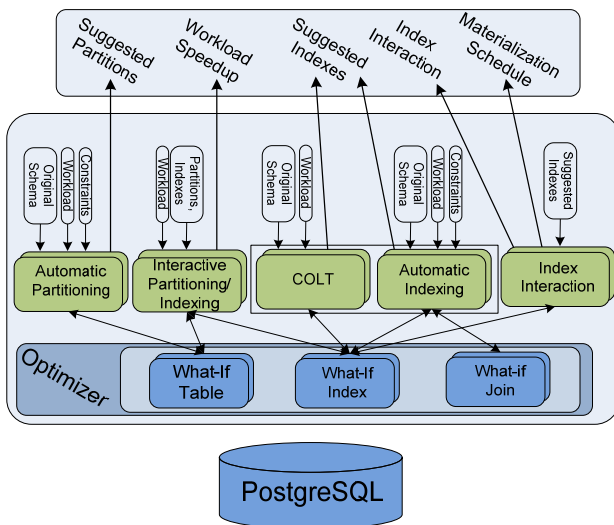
Suggested Partitions

Workload Speedup

Suggested Indexes

Index Interaction

Materialization Schedule

Original Schema

Workload

Constraints

Workload

Partitions, Indexes

Original Schema

Workload

Original Schema

Workload

Constraints

Suggested Indexes

Automatic Partitioning

Interactive Partitioning/ Indexing

COLT

Automatic Indexing

Index Interaction

Optimizer

What-If Table

What-If Index

What-if Join

PostgreSQL